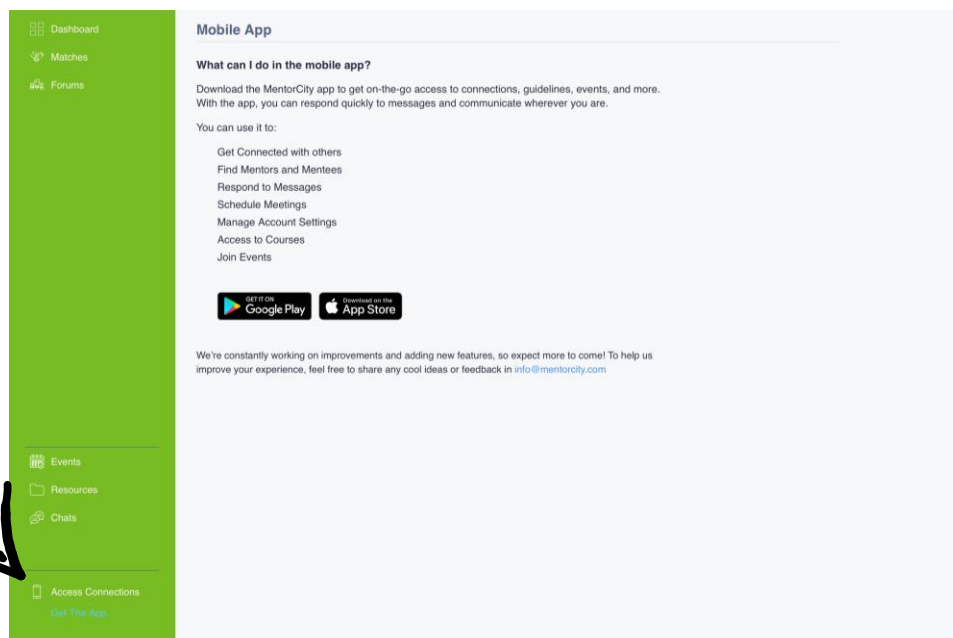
Dashboard
Matches
Forums

Mobile App

What can I do in the mobile app?

Download the MentorCity app to get on-the-go access to connections, guidelines, events, and more. With the app, you can respond quickly to messages and communicate wherever you are.

You can use it to:

Get Connected with others
Find Mentors and Mentees
Respond to Messages
Schedule Meetings
Manage Account Settings
Access to Courses
Join Events

GET IT ON Google Play
Download on the App Store

We're constantly working on improvements and adding new features, so expect more to come! To help us improve your experience, feel free to share any cool ideas or feedback in info@mentorcity.com

Events
Resources
Chats

Access Connections
Get The App